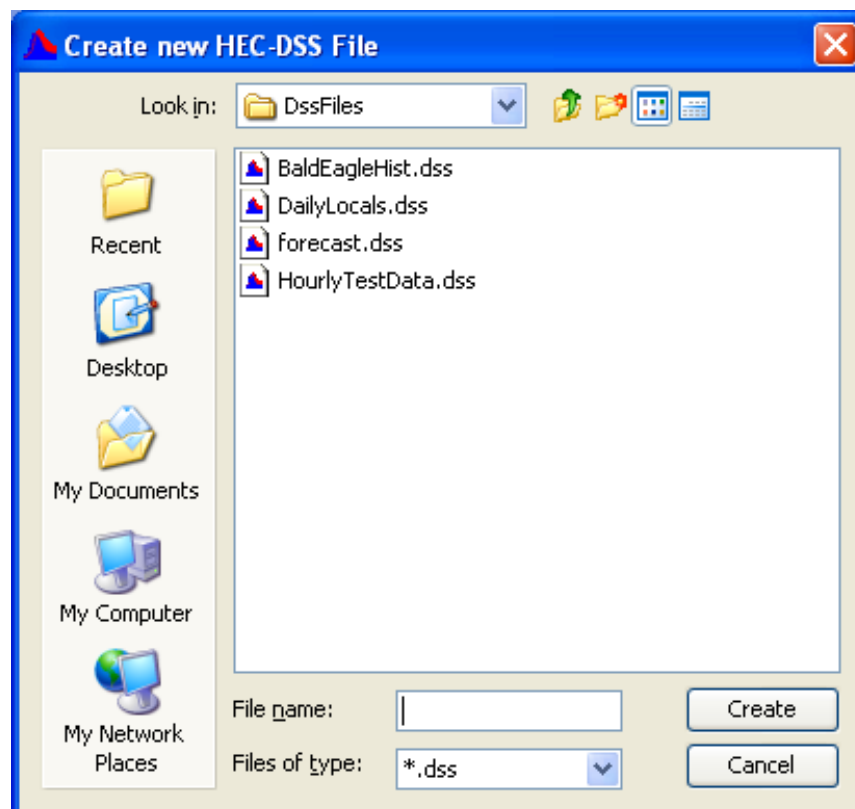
Create new HEC-DSS File

Look in: DssFiles

Recent

Desktop

My Documents

My Computer

My Network Places

BaldEagleHist.dss
DailyLocals.dss
forecast.dss
HourlyTestData.dss

File name:

Files of type: *.dss

Create

Cancel